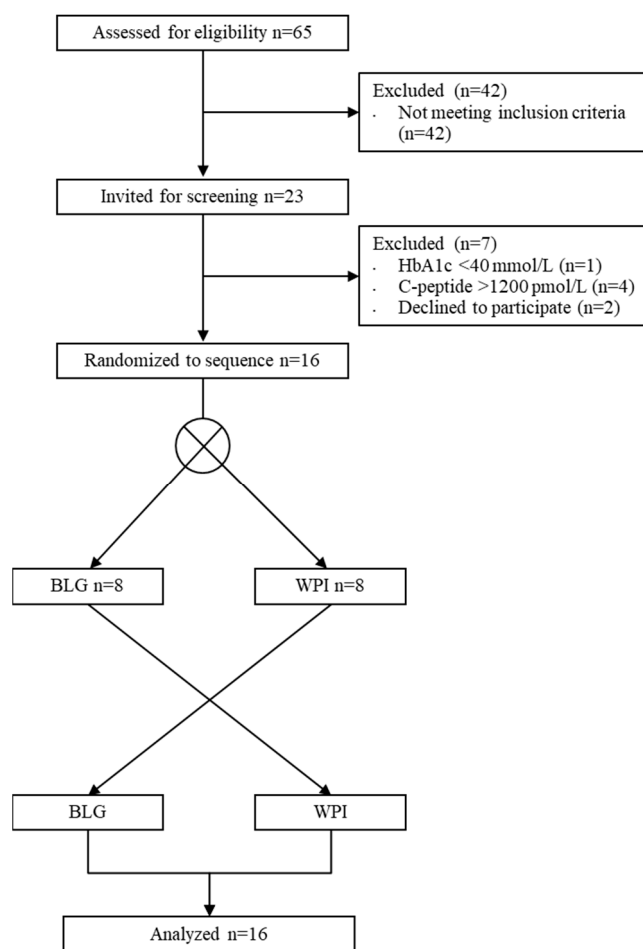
Assessed for eligibility n=65

Excluded (n=42)
· Not meeting inclusion criteria (n=42)

Invited for screening n=23

Excluded (n=7)
· HbA1c <40 mmol/L (n=1)
· C-peptide >1200 pmol/L (n=4)
· Declined to participate (n=2)

Randomized to sequence n=16

BLG n=8

WPI n=8

BLG

WPI

Analyzed n=16